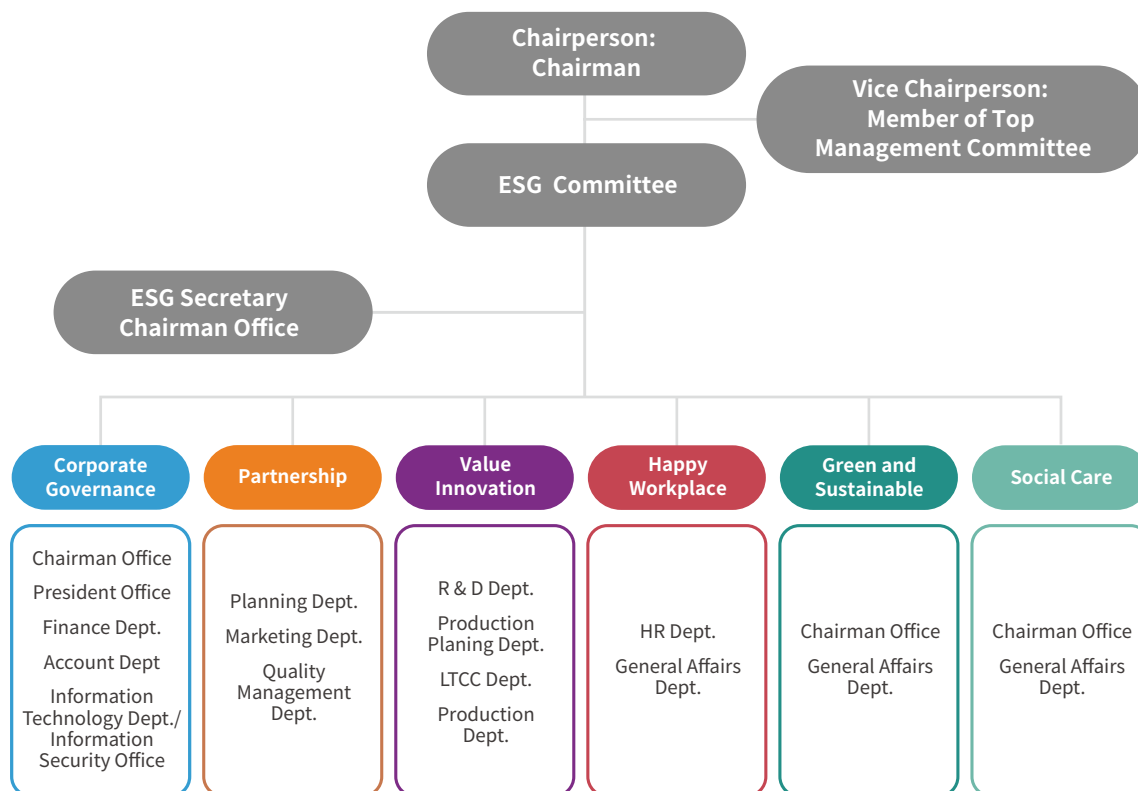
Chairperson: Chairman

Vice Chairperson: Member of Top Management Committee

ESG Committee

ESG Secretary Chairman Office

Corporate Governance

Chairman Office
President Office
Finance Dept.
Account Dept
Information Technology Dept./ Information Security Office

Partnership

Planning Dept.
Marketing Dept.
Quality Management Dept.

Value Innovation

R & D Dept.
Production Planing Dept.
LTCC Dept.
Production Dept.

Happy Workplace

HR Dept.
General Affairs Dept.

Green and Sustainable

Chairman Office
General Affairs Dept.

Social Care

Chairman Office
General Affairs Dept.